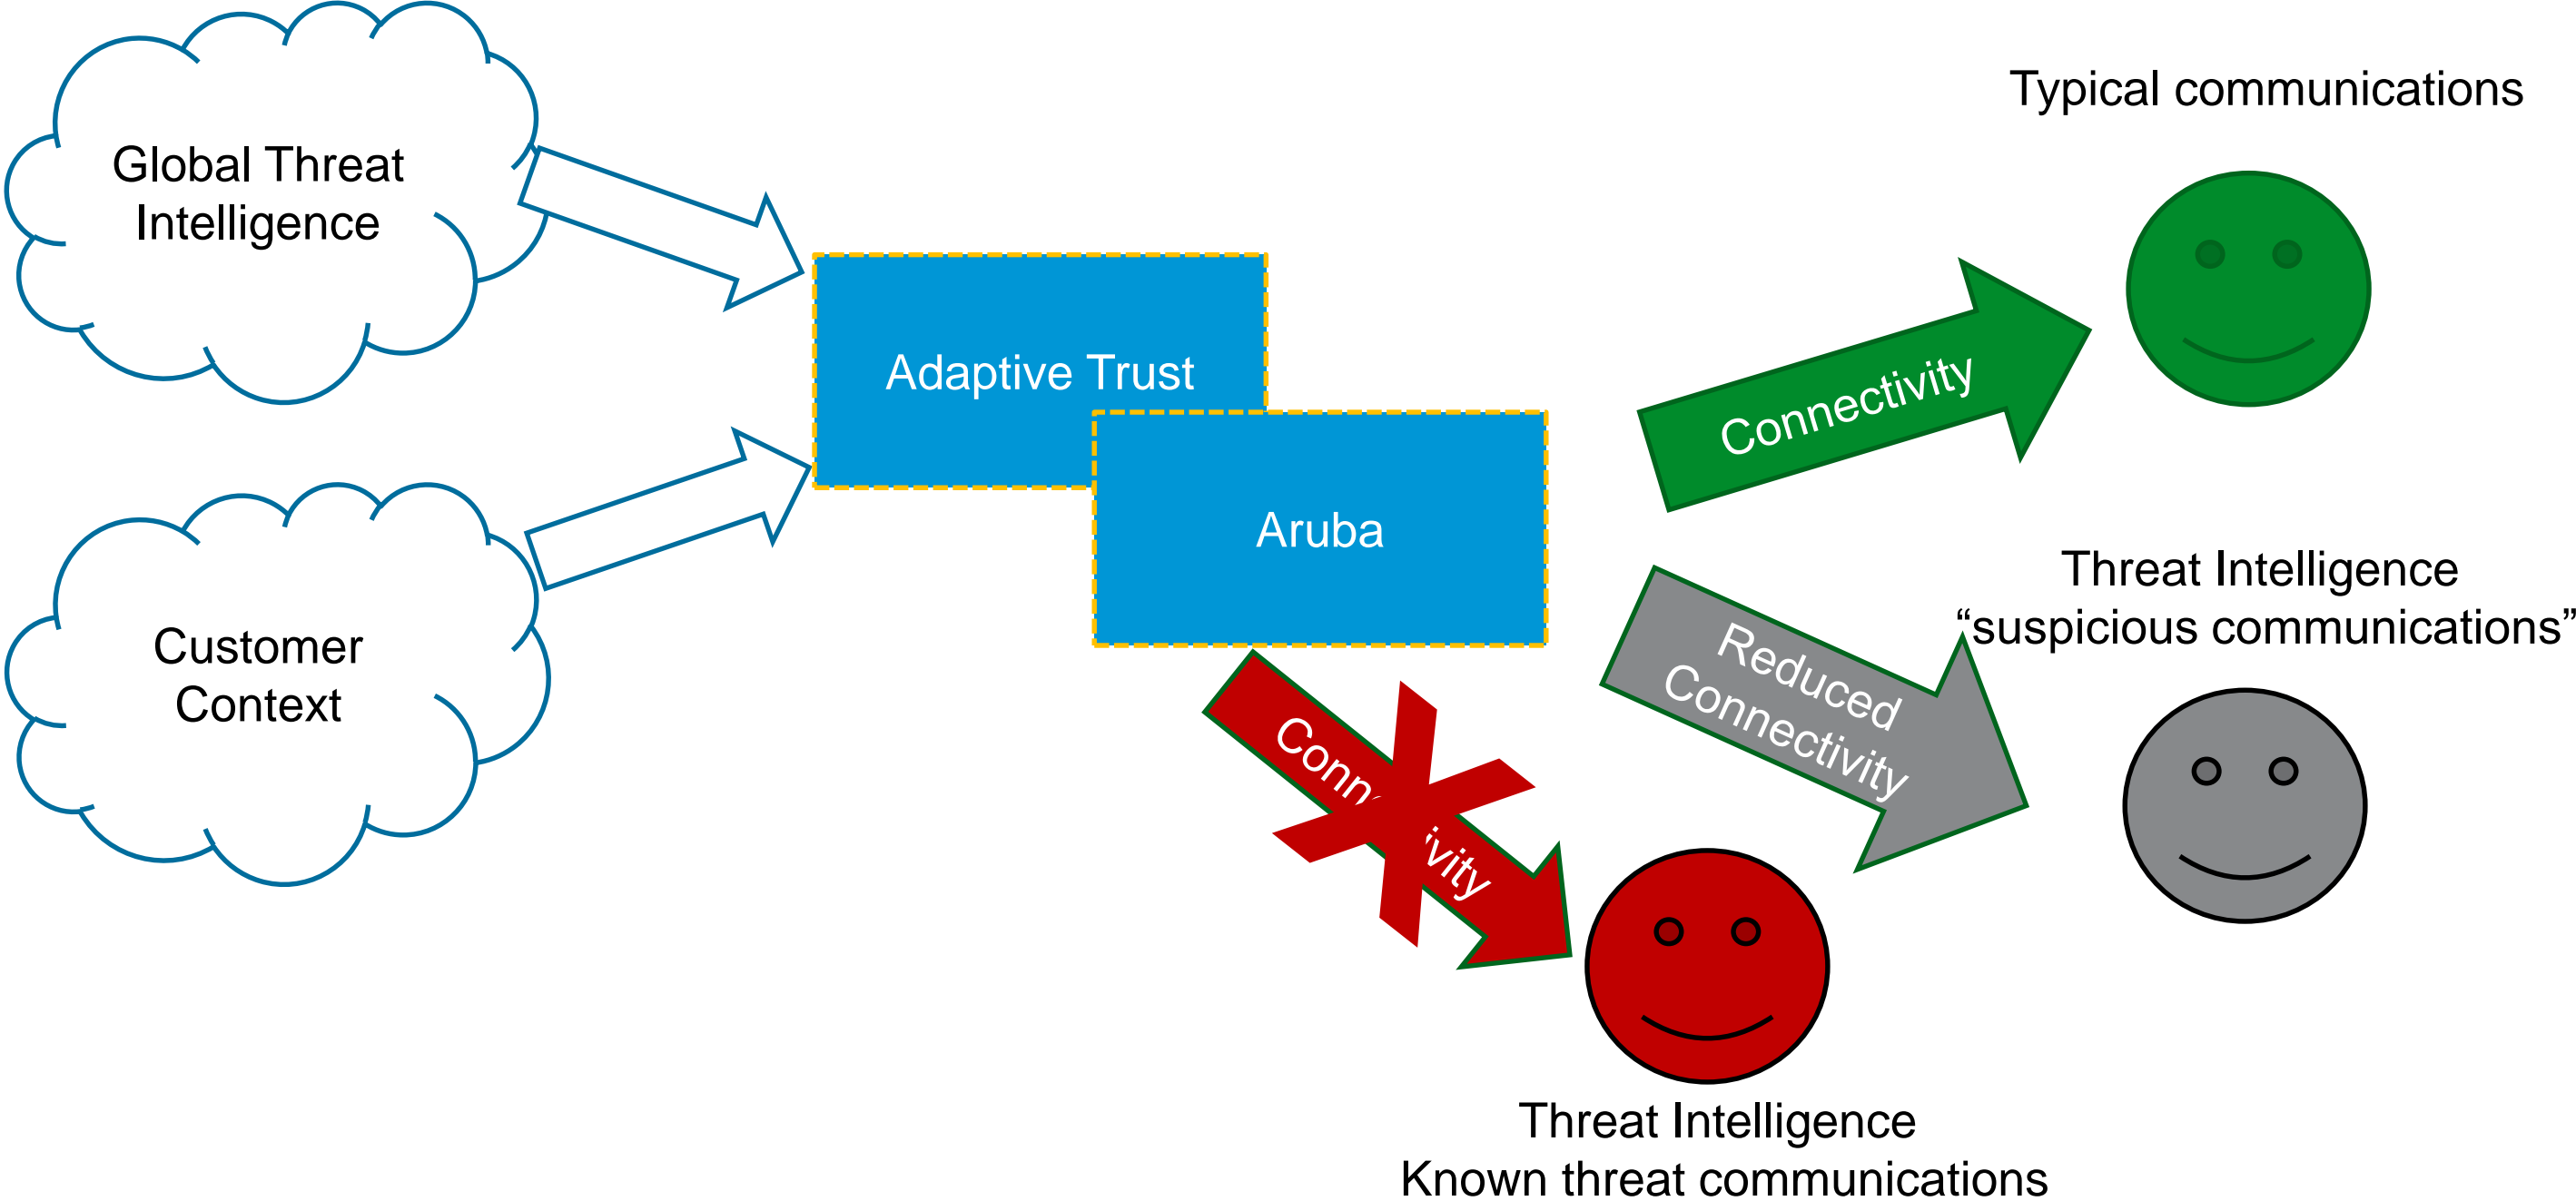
Global Threat Intelligence

Customer Context

Adaptive Trust

Aruba

Typical communications

Connectivity

Threat Intelligence
“suspicious communications”

Reduced Connectivity

Conn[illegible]vity

Threat Intelligence
Known threat communications